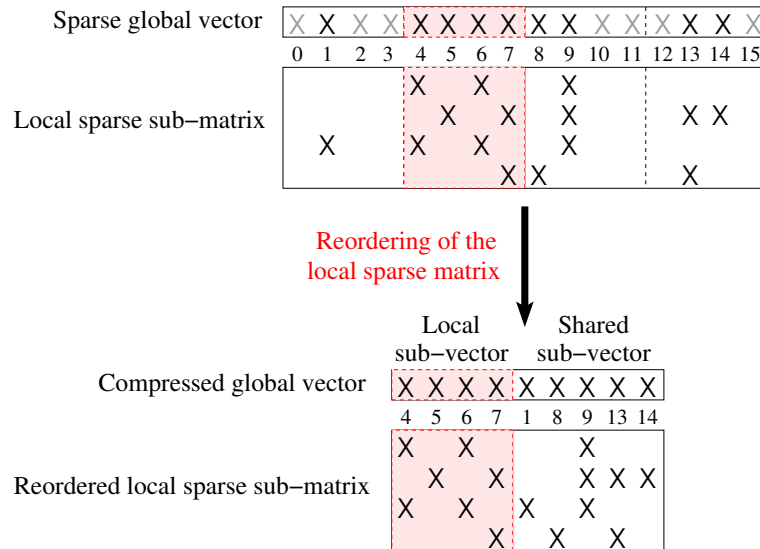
Sparse global vector

X X X X X X X X X X X X X X X X

0 1 2 3 4 5 6 7 8 9 10 11 12 13 14 15

Local sparse sub−matrix

X X X
X X X X X
X X X X
X X X

Reordering of the local sparse matrix

Local sub−vector

Shared sub−vector

Compressed global vector

X X X X X X X X X X

4 5 6 7 1 8 9 13 14

Reordered local sparse sub−matrix

X X X
X X X X X
X X X X
X X X